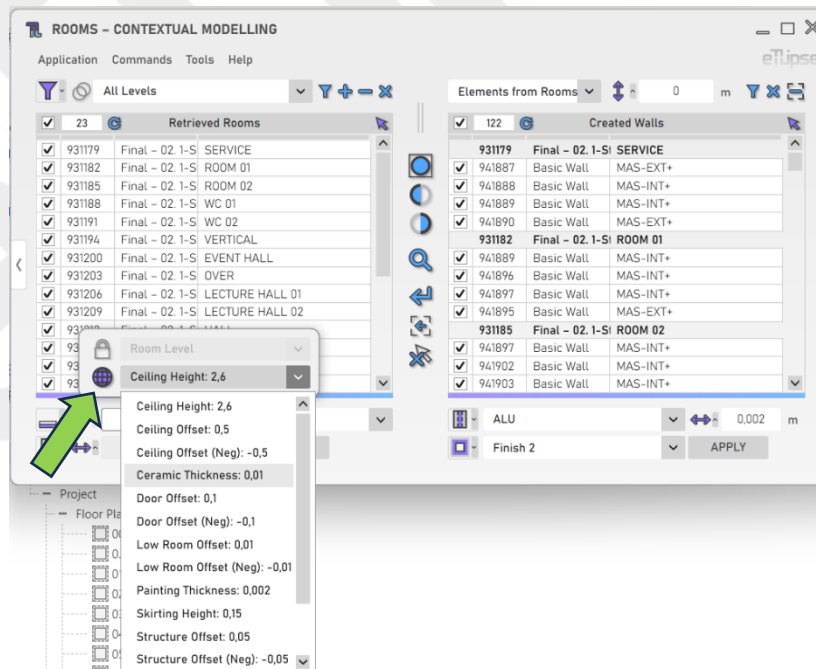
ROOMS – CONTEXTUAL MODELLING

Application Commands Tools Help

eTlipse

All Levels

23 Retrieved Rooms

| | | | |
|---|---|---|---|
| ✓ | 931179 | Final – 02. 1-S | SERVICE |
| ✓ | 931182 | Final – 02. 1-S | ROOM 01 |
| ✓ | 931185 | Final – 02. 1-S | ROOM 02 |
| ✓ | 931188 | Final – 02. 1-S | WC 01 |
| ✓ | 931191 | Final – 02. 1-S | WC 02 |
| ✓ | 931194 | Final – 02. 1-S | VERTICAL |
| ✓ | 931200 | Final – 02. 1-S | EVENT HALL |
| ✓ | 931203 | Final – 02. 1-S | OVER |
| ✓ | 931206 | Final – 02. 1-S | LECTURE HALL 01 |
| ✓ | 931209 | Final – 02. 1-S | LECTURE HALL 02 |
| ✓ | 931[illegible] | | |
| ✓ | 93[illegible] | | |
| ✓ | 93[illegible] | | |
| ✓ | 93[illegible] | | |

Room Level

Ceiling Height: 2,6

Ceiling Height: 2,6
Ceiling Offset: 0,5
Ceiling Offset (Neg): -0,5
Ceramic Thickness: 0,01
Door Offset: 0,1
Door Offset (Neg): -0,1
Low Room Offset: 0,01
Low Room Offset (Neg): -0,01
Painting Thickness: 0,002
Skirting Height: 0,15
Structure Offset: 0,05
Structure Offset (Neg): -0,05

Project
Floor Pla

Elements from Rooms 0 m

122 Created Walls

| | | | |
|---|---|---|---|
| | 931179 | Final – 02. 1-S | SERVICE |
| ✓ | 941887 | Basic Wall | MAS-EXT+ |
| ✓ | 941888 | Basic Wall | MAS-INT+ |
| ✓ | 941889 | Basic Wall | MAS-INT+ |
| ✓ | 941890 | Basic Wall | MAS-EXT+ |
| | 931182 | Final – 02. 1-S | ROOM 01 |
| ✓ | 941889 | Basic Wall | MAS-INT+ |
| ✓ | 941896 | Basic Wall | MAS-INT+ |
| ✓ | 941897 | Basic Wall | MAS-INT+ |
| ✓ | 941895 | Basic Wall | MAS-EXT+ |
| | 931185 | Final – 02. 1-S | ROOM 02 |
| ✓ | 941897 | Basic Wall | MAS-INT+ |
| ✓ | 941902 | Basic Wall | MAS-INT+ |
| ✓ | 941903 | Basic Wall | MAS-INT+ |

ALU 0,002 m

Finish 2 APPLY